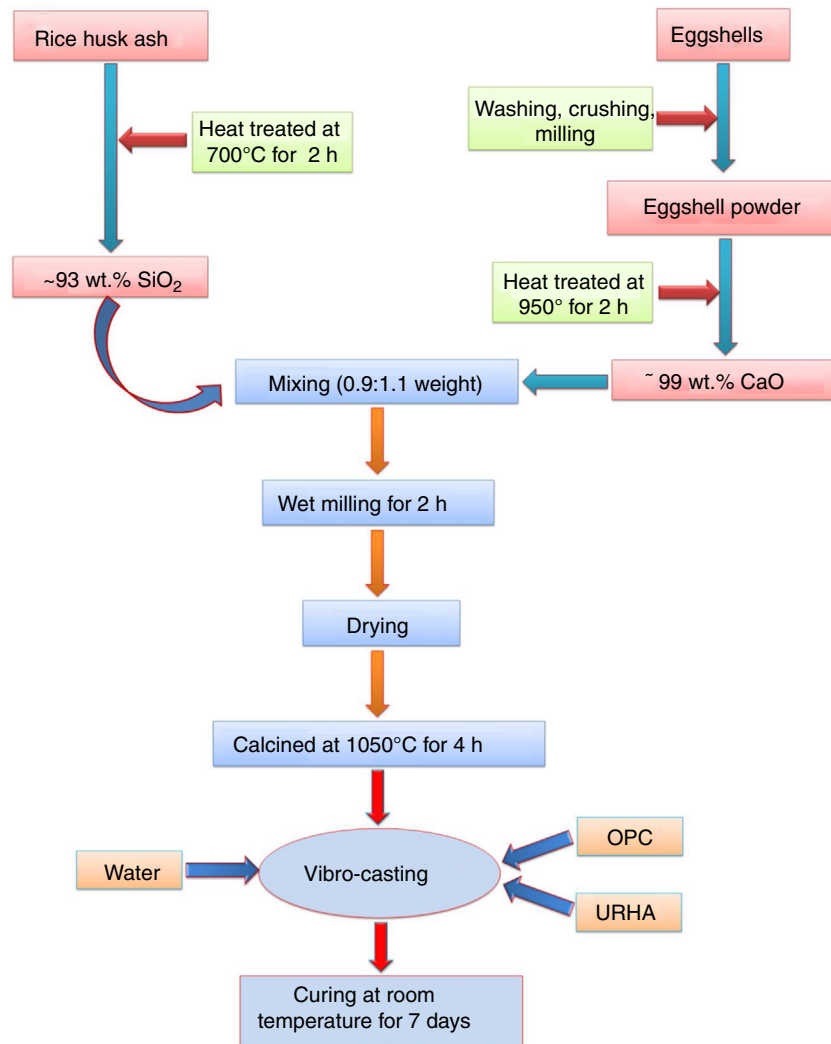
Rice husk ash

Heat treated at 700°C for 2 h

~93 wt.% $SiO_2$

Eggshells

Washing, crushing, milling

Eggshell powder

Heat treated at 950° for 2 h

˜ 99 wt.% CaO

Mixing (0.9:1.1 weight)

Wet milling for 2 h

Drying

Calcined at 1050°C for 4 h

Water

Vibro-casting

OPC

URHA

Curing at room temperature for 7 days